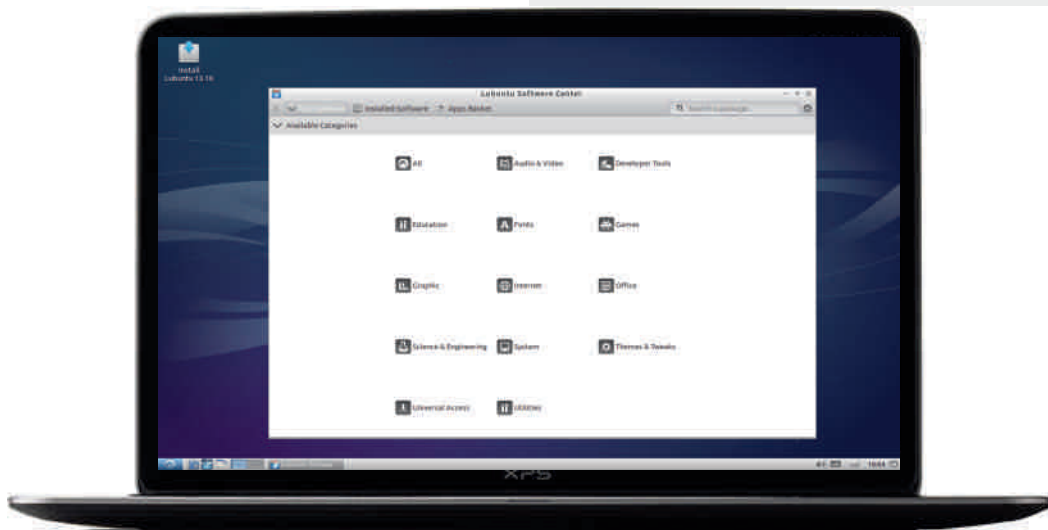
Install Lubuntu 13.10

Lubuntu Software Center

Installed Software Apps Basket

Search in package

Available Categories

All

Audio & Video

Developer Tools

Education

Fonts

Games

Graphic

Internet

Office

Science & Engineering

System

Themes & Tweaks

Universal Access

Utilities

XPS

16:44